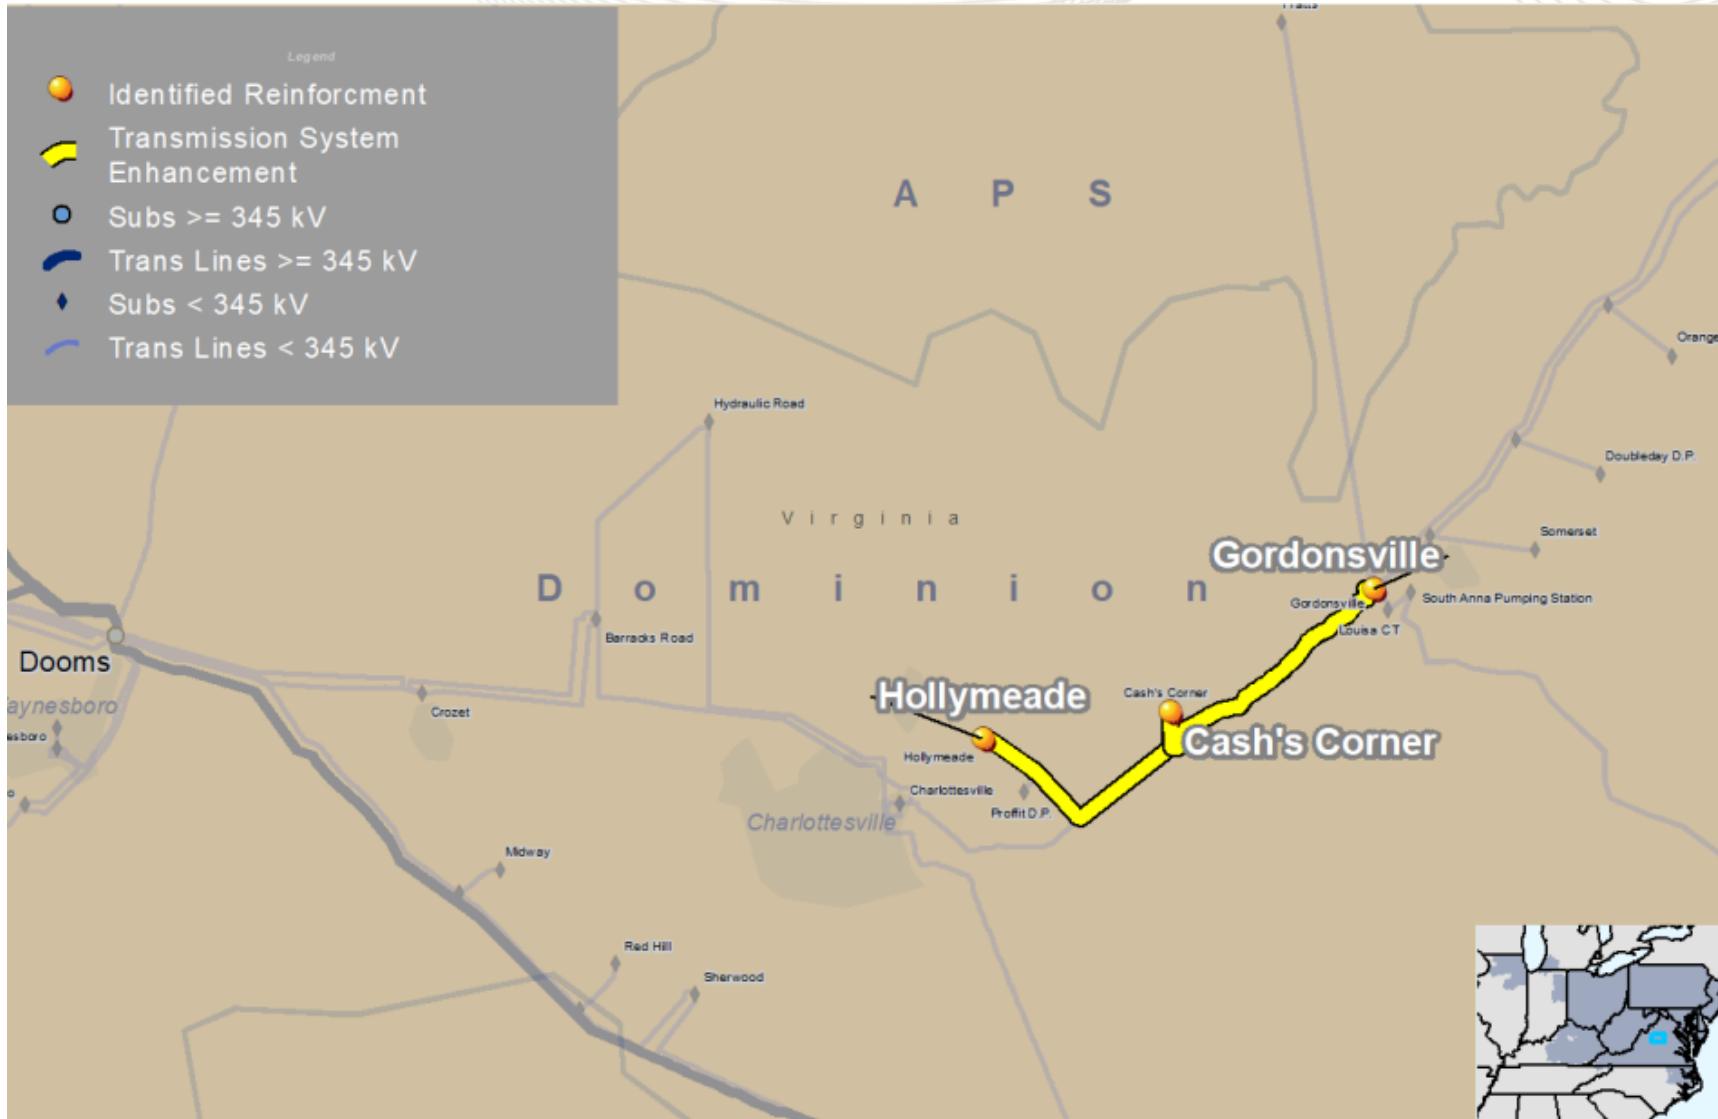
Legend
Identified Reinforcment
Transmission System Enhancement
Subs >= 345 kV
Trans Lines >= 345 kV
Subs < 345 kV
Trans Lines < 345 kV

A P S

Hydraulic Road
Orange
Doubleday D.P.
Virginia
Somerset
Gordonsville
D o m i n i o n
Gordonsville
South Anna Pumping Station
Louisa CT
Barracks Road
Dooms
aynesboro
esboro
Crozet
Hollymeade
Cash's Corner
Cash's Corner
Hollymeade
Charlottesville
Profit D.P.
Charlottesville
Midway
Red Hill
Sherwood